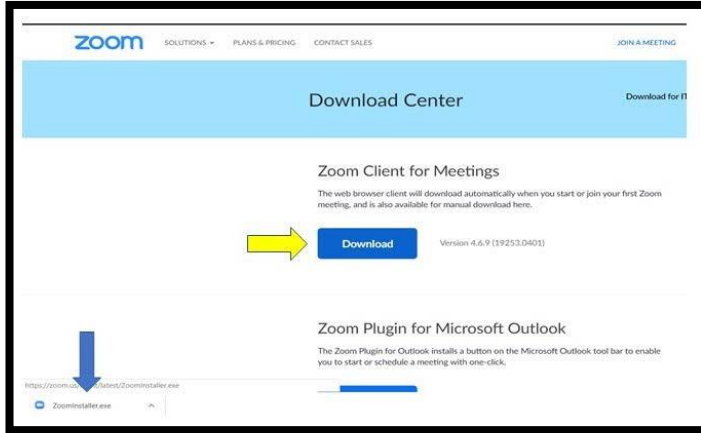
zoom SOLUTIONS ▾ PLANS & PRICING CONTACT SALES JOIN A MEETING

Download Center

Download for IT

Zoom Client for Meetings

The web browser client will download automatically when you start or join your first Zoom meeting, and is also available for manual download here.

Download

Version 4.6.9 (19253.0401)

Zoom Plugin for Microsoft Outlook

The Zoom Plugin for Outlook installs a button on the Microsoft Outlook tool bar to enable you to start or schedule a meeting with one-click.

https://zoom.us/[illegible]/latest/ZoomInstaller.exe

ZoomInstaller.exe ^